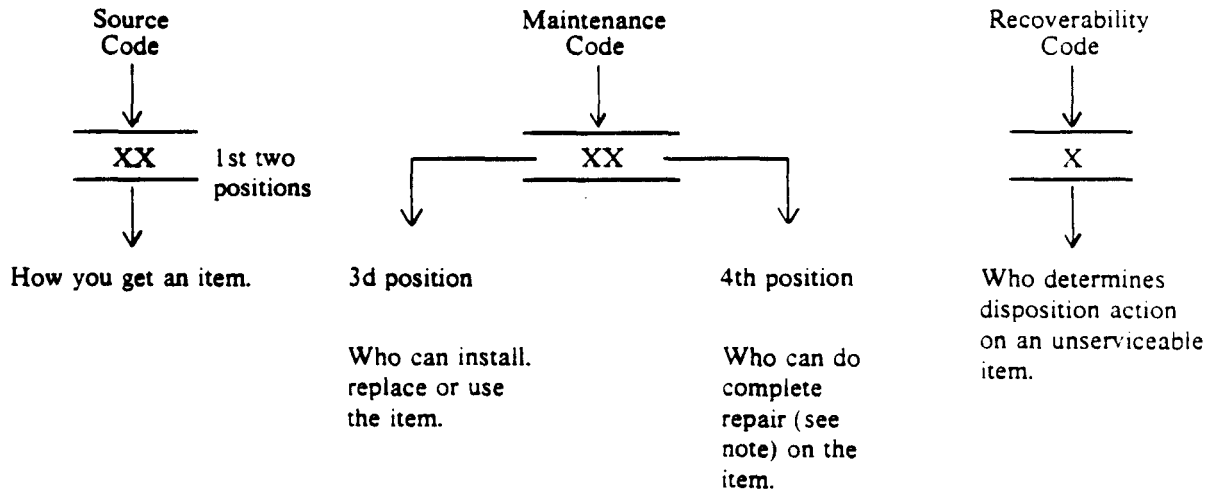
Source Code

XX

1st two positions

How you get an item.

Maintenance Code

XX

3d position

Who can install. replace or use the item.

4th position

Who can do complete repair (see note) on the item.

Recoverability Code

X

Who determines disposition action on an unserviceable item.